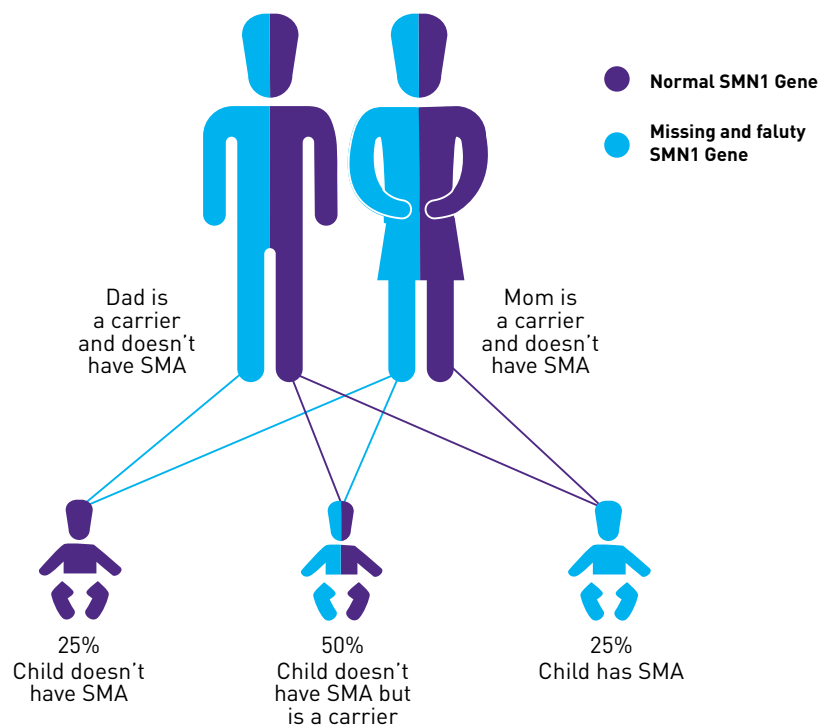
Normal SMN1 Gene

Missing and faluty SMN1 Gene

Dad is a carrier and doesn't have SMA

Mom is a carrier and doesn't have SMA

25%
Child doesn't have SMA

50%
Child doesn't have SMA but is a carrier

25%
Child has SMA